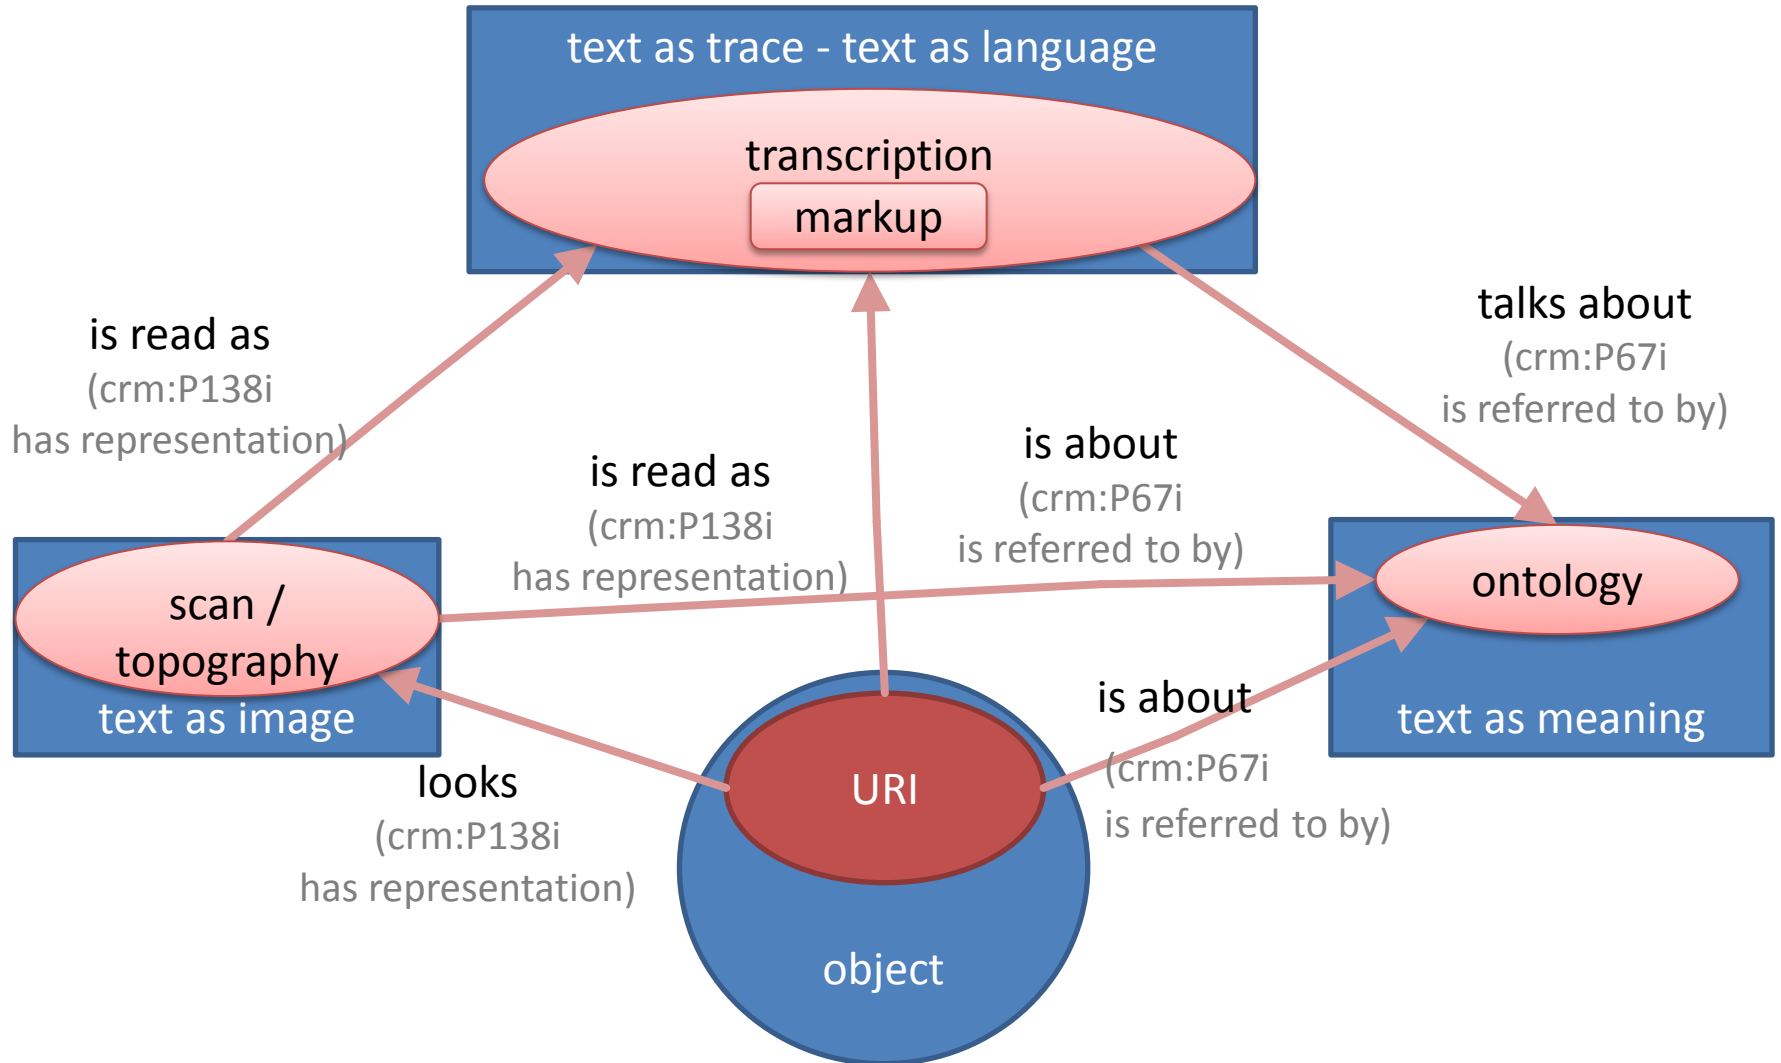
text as trace - text as language

transcription

markup

is read as
(crm:P138i
has representation)

talks about
(crm:P67i
is referred to by)

is read as
(crm:P138i
has representation)

is about
(crm:P67i
is referred to by)

scan /
topography

text as image

ontology

text as meaning

is about

(crm:P67i
is referred to by)

looks
(crm:P138i
has representation)

URI

object